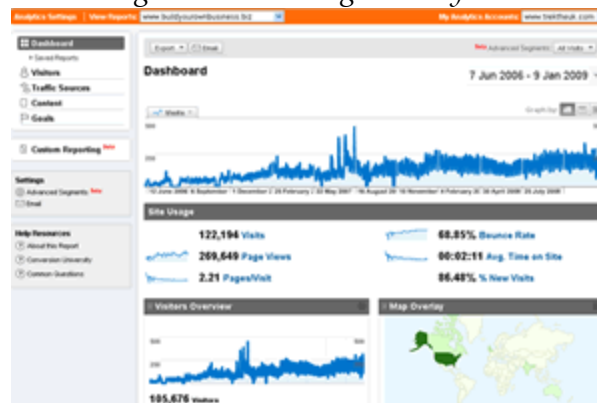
Analytics Settings | View Reports: www.buildyourownbusiness.biz

My Analytics Accounts: www.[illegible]

Dashboard

» Saved Reports

Visitors

Traffic Sources

Content

Goals

Custom Reporting New

Settings

Advanced Segments New

Email

Help Resources

About this Report

Conversion University

Common Questions

Export | Email

New Advanced Segments: All Visits

Dashboard

7 Jun 2006 - 9 Jan 2009

Visits

Graph by:

500

250

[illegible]

Site Usage

122,194 Visits

269,649 Page Views

2.21 Pages/Visit

68.85% Bounce Rate

00:02:11 Avg. Time on Site

86.48% % New Visits

Visitors Overview

500

250

105,676 Visitors

Map Overlay